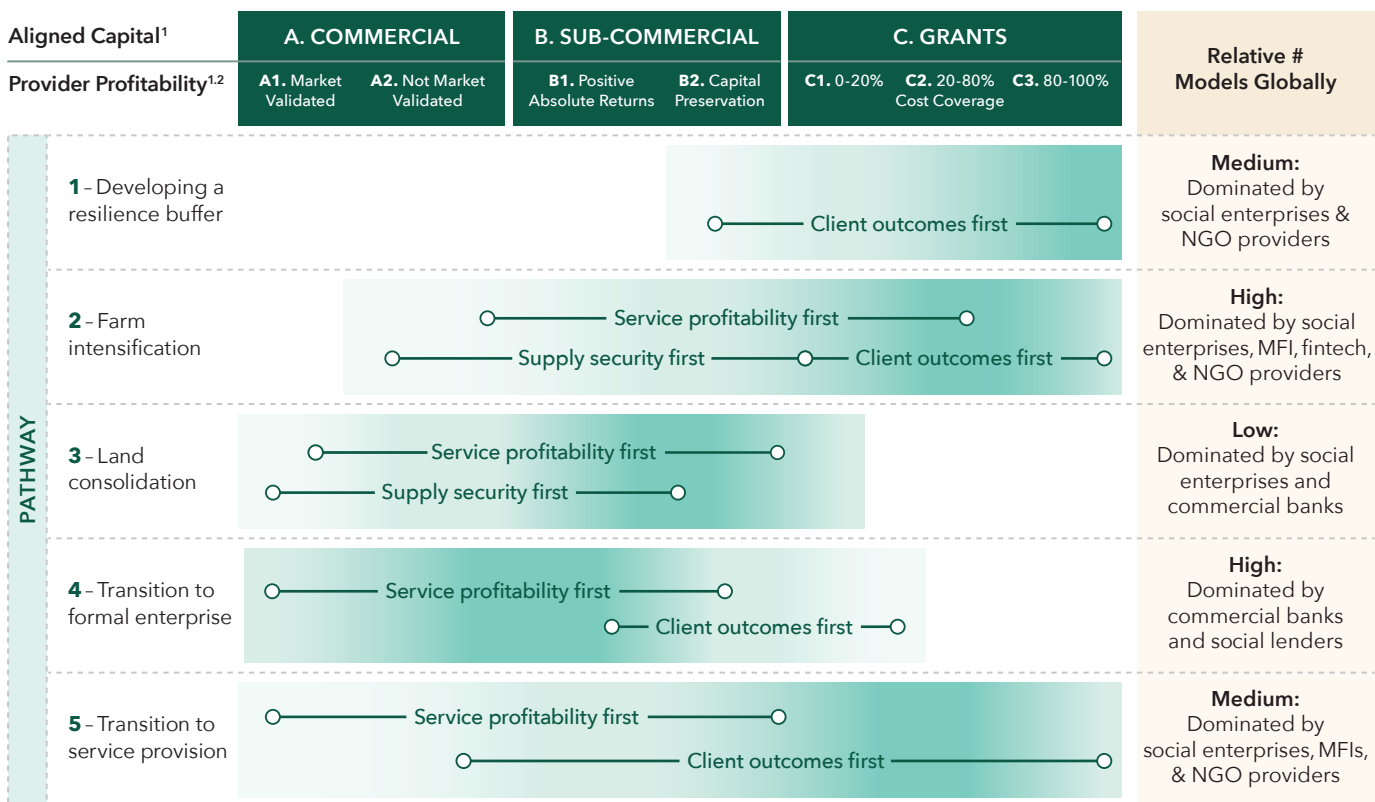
| Aligned Capital$^1$ | A. COMMERCIAL | B. SUB-COMMERCIAL | C. GRANTS | Relative # Models Globally |
|---|---|---|---|---|
| Provider Profitability$^{1,2}$ | **A1.** Market Validated / **A2.** Not Market Validated | **B1.** Positive Absolute Returns / **B2.** Capital Preservation | **C1.** 0-20% **C2.** 20-80% **C3.** 80-100% Cost Coverage | |

PATHWAY

**1** – Developing a resilience buffer
Client outcomes first
**Medium:** Dominated by social enterprises & NGO providers

**2** – Farm intensification
Service profitability first
Supply security first
Client outcomes first
**High:** Dominated by social enterprises, MFI, fintech, & NGO providers

**3** – Land consolidation
Service profitability first
Supply security first
**Low:** Dominated by social enterprises and commercial banks

**4** – Transition to formal enterprise
Service profitability first
Client outcomes first
**High:** Dominated by commercial banks and social lenders

**5** – Transition to service provision
Service profitability first
Client outcomes first
**Medium:** Dominated by social enterprises, MFIs, & NGO providers